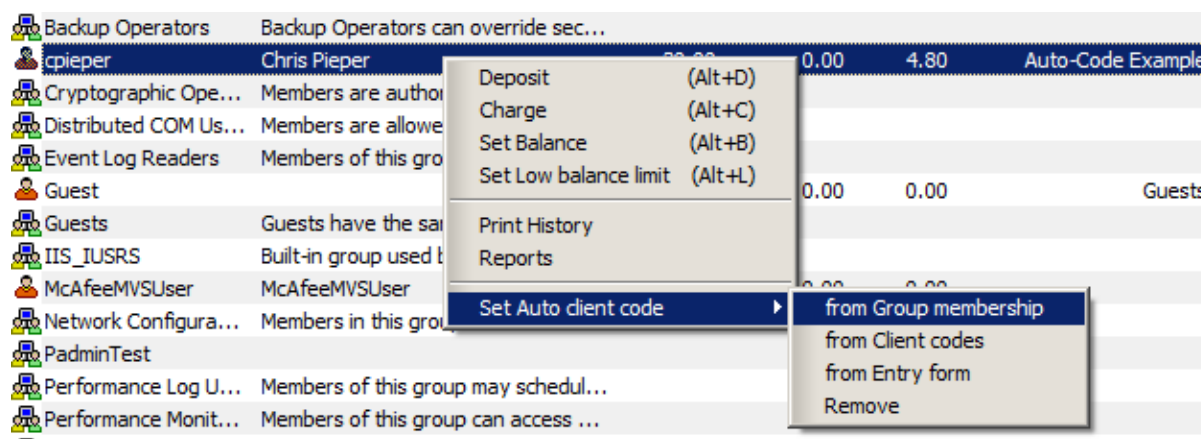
| | | | | | |
|---|---|---|---|---|---|
| Backup Operators | Backup Operators can override sec... | | | | |
| cpieper | Chris Pieper | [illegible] | 0.00 | 4.80 | Auto-Code Example |
| Cryptographic Ope... | Members are author | | | | |
| Distributed COM Us... | Members are allowe | | | | |
| Event Log Readers | Members of this gro | | | | |
| Guest | | | 0.00 | 0.00 | Guests |
| Guests | Guests have the sa | | | | |
| IIS_IUSRS | Built-in group used b | | | | |
| McAfeeMVSUser | McAfeeMVSUser | | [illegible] | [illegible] | |
| Network Configura... | Members in this grou | | | | |
| PadminTest | | | | | |
| Performance Log U... | Members of this group may schedul... | | | | |
| Performance Monit... | Members of this group can access ... | | | | |

Deposit (Alt+D)
Charge (Alt+C)
Set Balance (Alt+B)
Set Low balance limit (Alt+L)
Print History
Reports
Set Auto client code

from Group membership
from Client codes
from Entry form
Remove